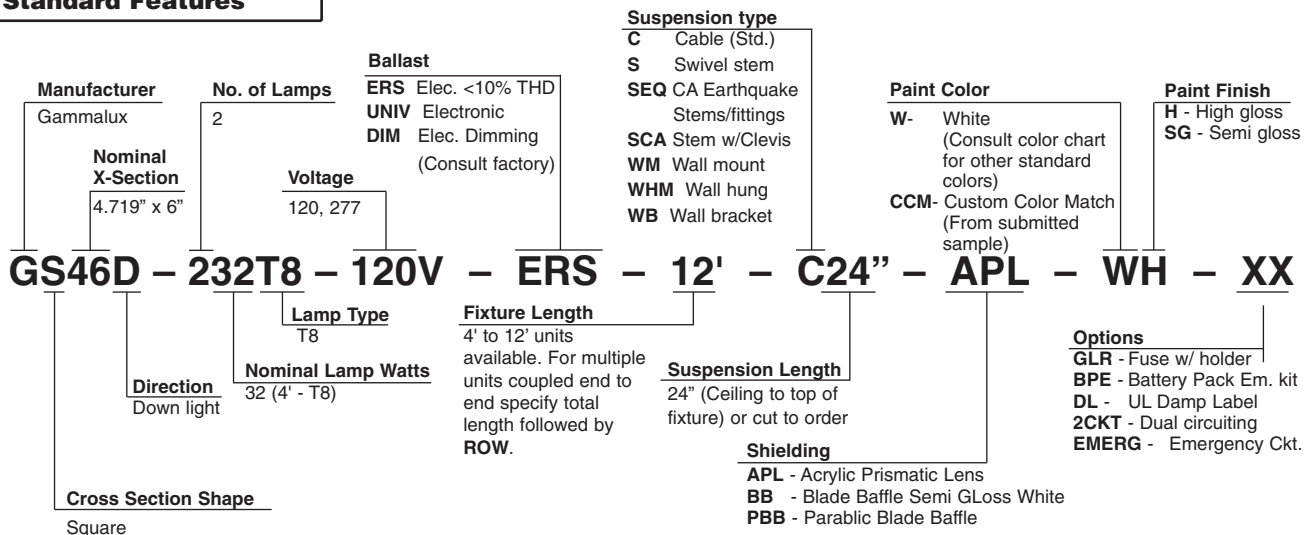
Standard Features

Manufacturer
Gammalux

Nominal X-Section
4.719" x 6"

No. of Lamps
2

Voltage
120, 277

Ballast
ERS Elec. <10% THD
UNIV Electronic
DIM Elec. Dimming
(Consult factory)

Suspension type
C Cable (Std.)
S Swivel stem
SEQ CA Earthquake Stems/fittings
SCA Stem w/Clevis
WM Wall mount
WHM Wall hung
WB Wall bracket

Paint Color
W- White (Consult color chart for other standard colors)
CCM- Custom Color Match (From submitted sample)

Paint Finish
H - High gloss
SG - Semi gloss

GS46D – 232T8 – 120V – ERS – 12' – C24" – APL – WH – XX

Lamp Type
T8

Nominal Lamp Watts
32 (4' - T8)

Direction
Down light

Cross Section Shape
Square

Fixture Length
4' to 12' units available. For multiple units coupled end to end specify total length followed by ROW.

Suspension Length
24" (Ceiling to top of fixture) or cut to order

Shielding
APL - Acrylic Prismatic Lens
BB - Blade Baffle Semi GLoss White
PBB - Parablic Blade Baffle

Options
GLR - Fuse w/ holder
BPE - Battery Pack Em. kit
DL - UL Damp Label
2CKT - Dual circuiting
EMERG - Emergency Ckt.